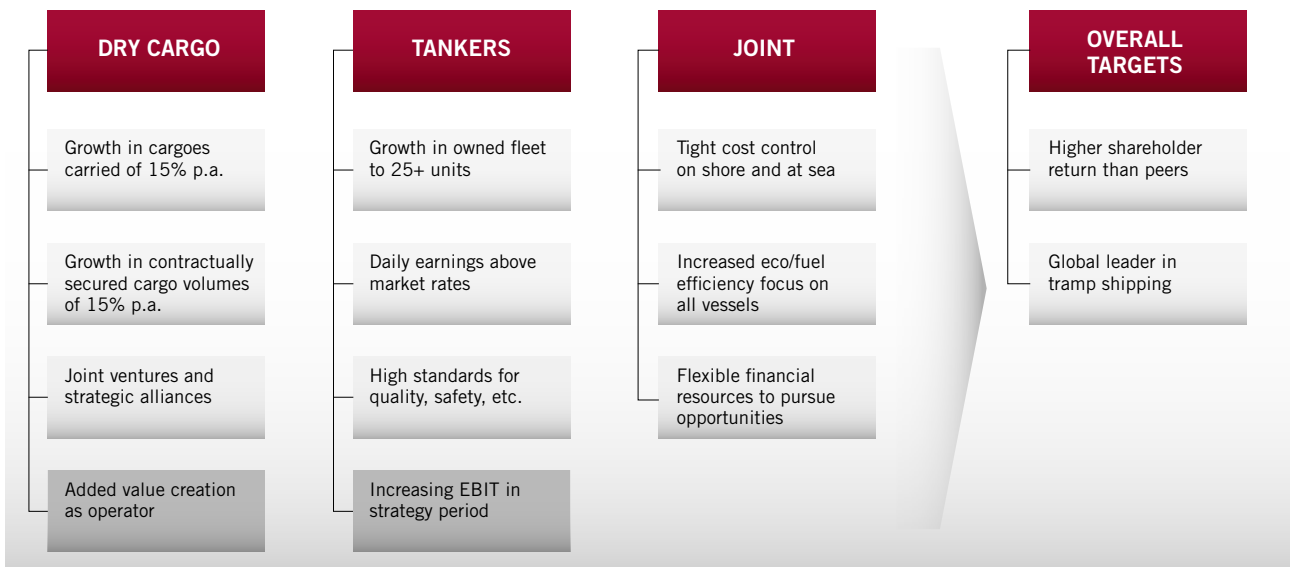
DRY CARGO

Growth in cargoes carried of 15% p.a.

Growth in contractually secured cargo volumes of 15% p.a.

Joint ventures and strategic alliances

Added value creation as operator

TANKERS

Growth in owned fleet to 25+ units

Daily earnings above market rates

High standards for quality, safety, etc.

Increasing EBIT in strategy period

JOINT

Tight cost control on shore and at sea

Increased eco/fuel efficiency focus on all vessels

Flexible financial resources to pursue opportunities

OVERALL TARGETS

Higher shareholder return than peers

Global leader in tramp shipping